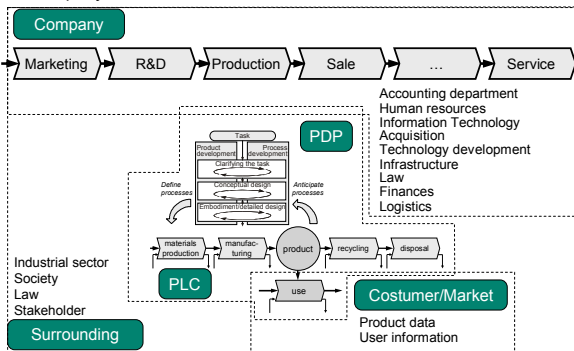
Company

Marketing
R&D
Production
Sale
...
Service

Accounting department
Human resources
Information Technology
Acquisition
Technology development
Infrastructure
Law
Finances
Logistics

PDP

Task
Product development
Process development
Clarifying the task
Conceptual design
Embodiment/detailed design

Define processes
Anticipate processes

materials production
manufacturing
product
recycling
disposal
use

PLC

Industrial sector
Society
Law
Stakeholder

Surrounding

Costumer/Market
Product data
User information